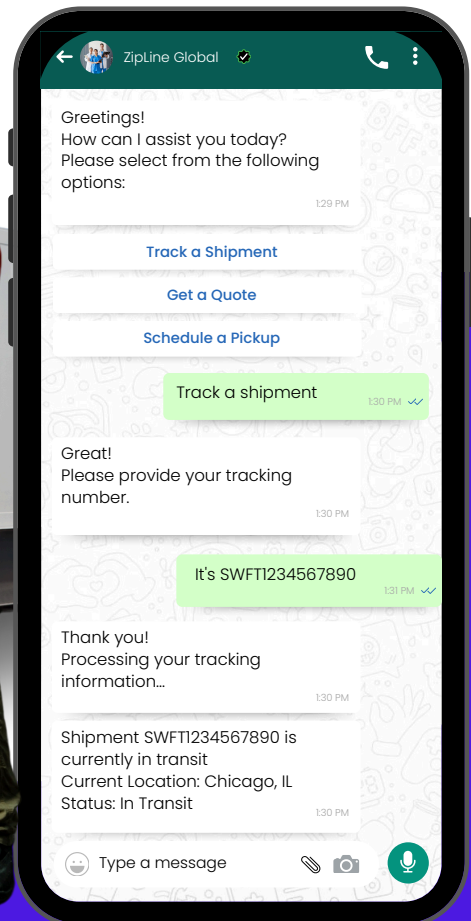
ZipLine Global

Greetings!
How can I assist you today?
Please select from the following options:
1:29 PM

Track a Shipment

Get a Quote

Schedule a Pickup

Track a shipment
1:30 PM

Great!
Please provide your tracking number.
1:30 PM

It's SWFT1234567890
1:31 PM

Thank you!
Processing your tracking information...
1:30 PM

Shipment SWFT1234567890 is currently in transit
Current Location: Chicago, IL
Status: In Transit
1:30 PM

Type a message